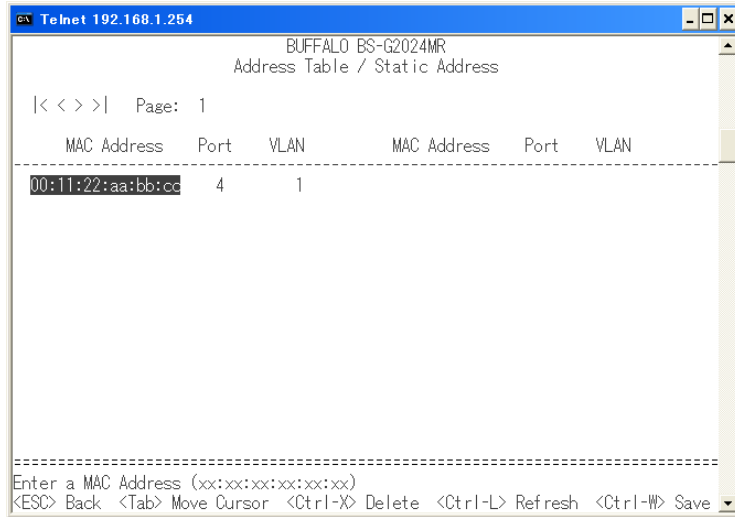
Telnet 192.168.1.254

BUFFALO BS-G2024MR
Address Table / Static Address

|< < > >| Page: 1

| MAC Address | Port | VLAN | MAC Address | Port | VLAN |
|---|---|---|---|---|---|
| 00:11:22:aa:bb:cc | 4 | 1 | | | |

Enter a MAC Address (xx:xx:xx:xx:xx:xx)
<ESC> Back <Tab> Move Cursor <Ctrl-X> Delete <Ctrl-L> Refresh <Ctrl-W> Save